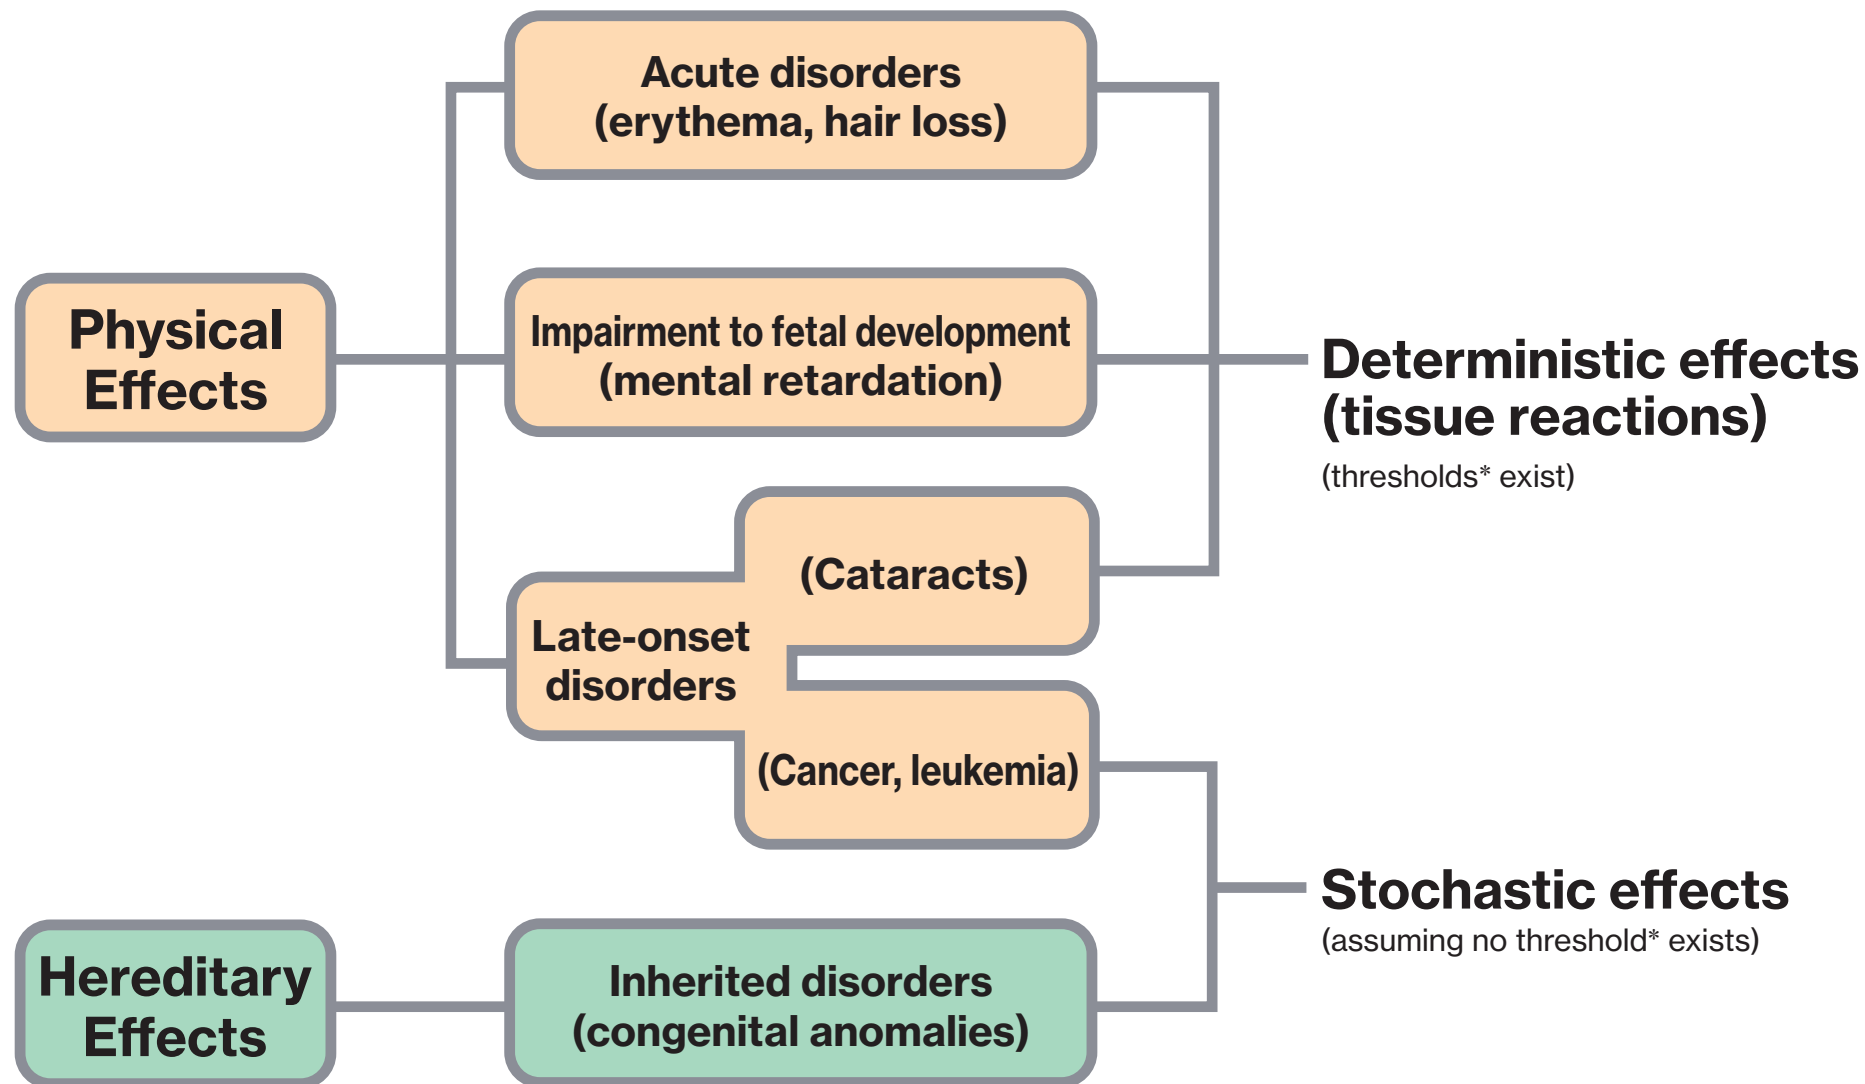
Physical Effects

Acute disorders (erythema, hair loss)

Impairment to fetal development (mental retardation)

Late-onset disorders

(Cataracts)

(Cancer, leukemia)

Deterministic effects (tissue reactions)
(thresholds* exist)

Stochastic effects
(assuming no threshold* exists)

Hereditary Effects

Inherited disorders (congenital anomalies)